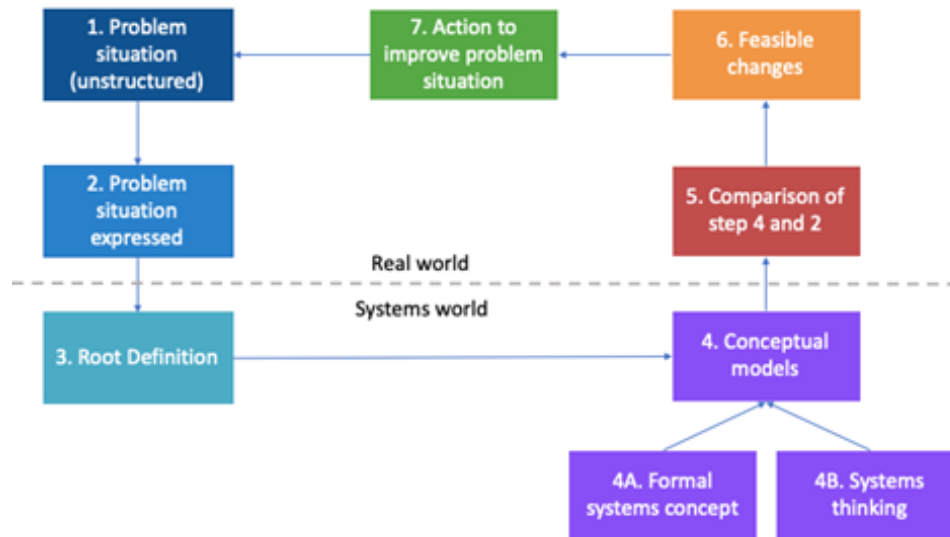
1. Problem situation (unstructured)

7. Action to improve problem situation

6. Feasible changes

2. Problem situation expressed

5. Comparison of step 4 and 2

Real world

Systems world

3. Root Definition

4. Conceptual models

4A. Formal systems concept

4B. Systems thinking